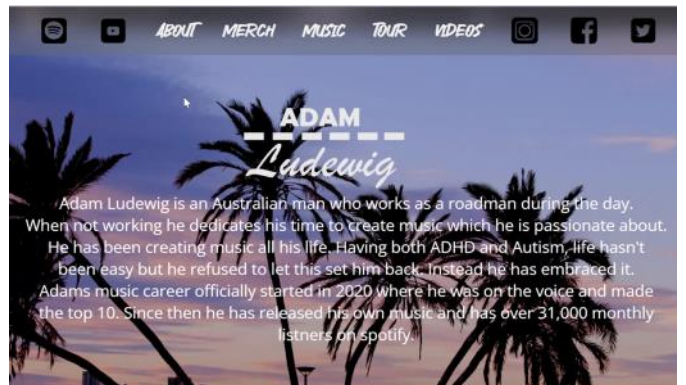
ABOUT MERCH MUSIC TOUR VIDEOS

ADAM
Ludewig

Adam Ludewig is an Australian man who works as a roadman during the day. When not working he dedicates his time to create music which he is passionate about. He has been creating music all his life. Having both ADHD and Autism, life hasn't been easy but he refused to let this set him back. Instead he has embraced it. Adams music career officially started in 2020 where he was on the voice and made the top 10. Since then he has released his own music and has over 31,000 monthly listners on spotify.